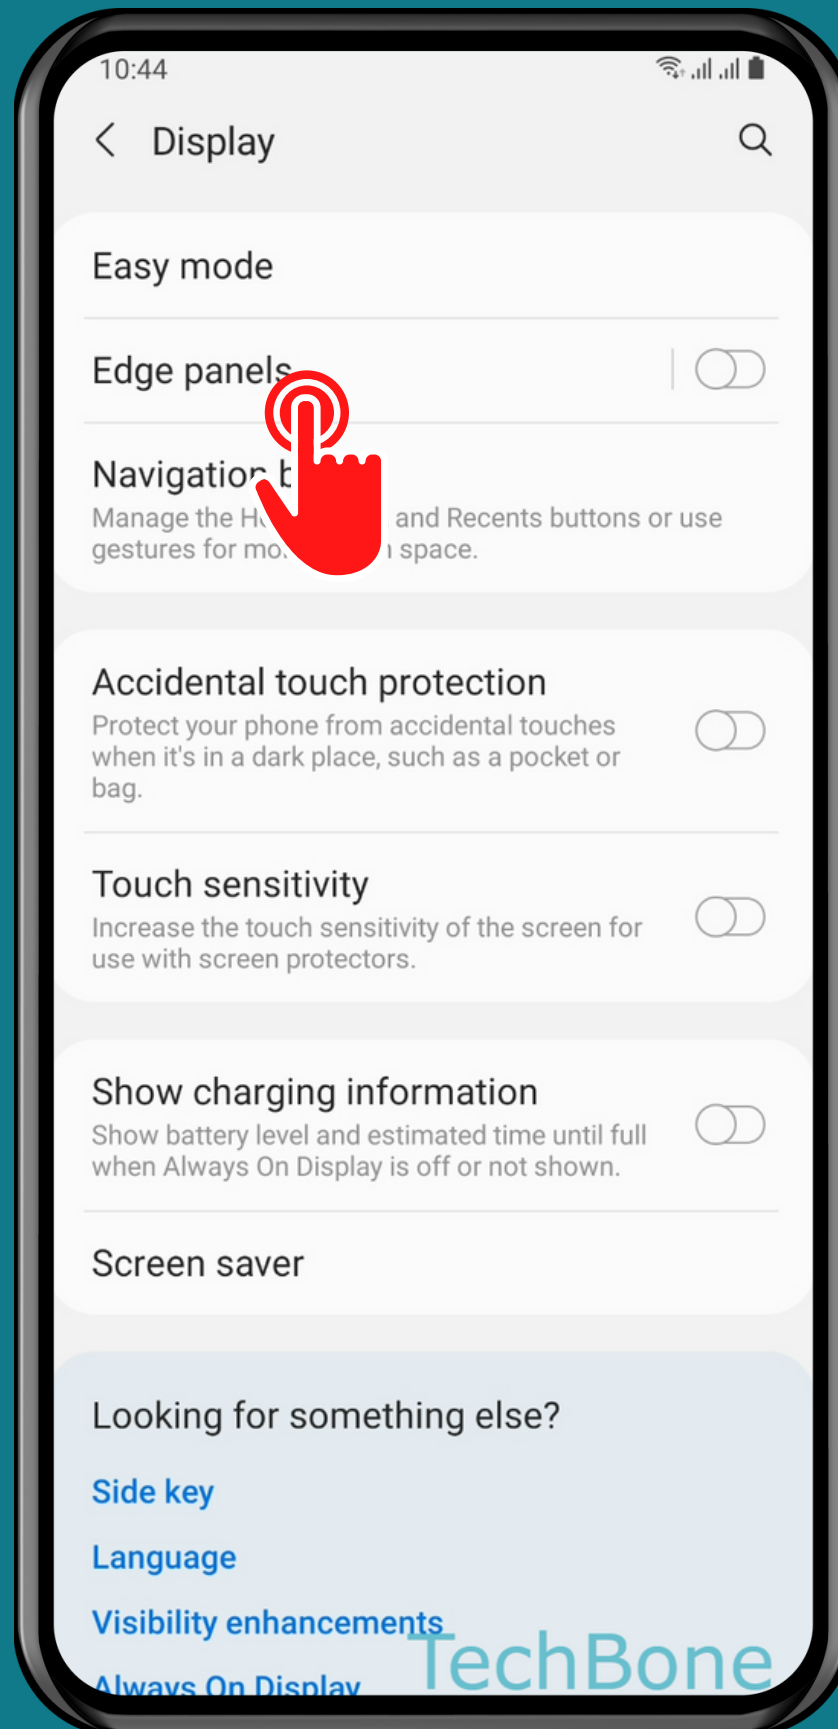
10:44

Display

Easy mode

Edge panels

Navigation b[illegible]
Manage the H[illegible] and Recents buttons or use gestures for mo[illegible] space.

Accidental touch protection
Protect your phone from accidental touches when it's in a dark place, such as a pocket or bag.

Touch sensitivity
Increase the touch sensitivity of the screen for use with screen protectors.

Show charging information
Show battery level and estimated time until full when Always On Display is off or not shown.

Screen saver

Looking for something else?

Side key

Language

Visibility enhancements

Always On Display

TechBone